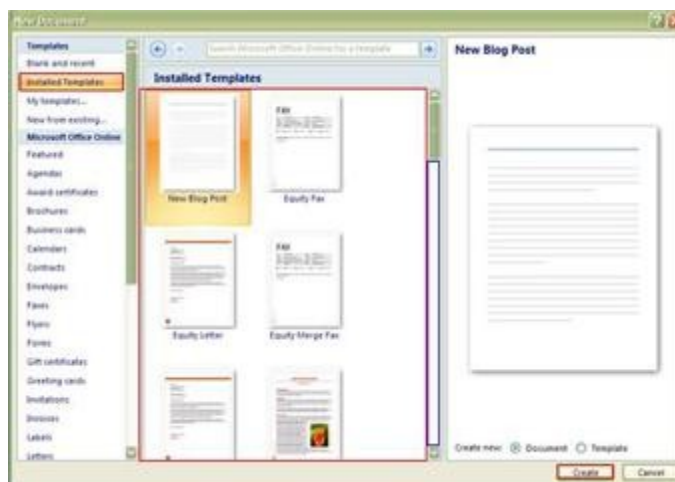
New Document

Templates
Blank and recent
Installed Templates
My templates...
New from existing...
Microsoft Office Online
Featured
Agendas
Award certificates
Brochures
Business cards
Calendars
Contracts
Envelopes
Faxes
Flyers
Forms
Gift certificates
Greeting cards
Invitations
Invoices
Labels
Letters

Search Microsoft Office Online for a template

Installed Templates

New Blog Post
Equity Fax
Equity Letter
Equity Merge Fax

New Blog Post

Create new: Document Template

Create
Cancel